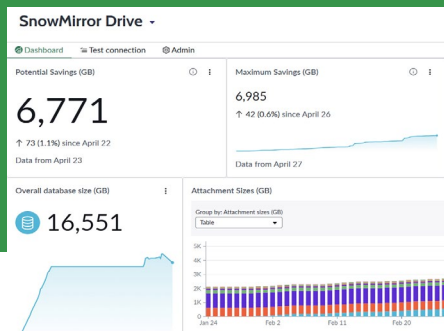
SnowMirror Drive

Dashboard Test connection Admin

Potential Savings (GB)

6,771

↑ 73 (1.1%) since April 22

Data from April 23

Maximum Savings (GB)

6,985

↑ 42 (0.6%) since April 26

Data from April 27

Overall database size (GB)

16,551

Attachment Sizes (GB)

Group by: Attachment sizes (GB)

Table

5K
4K
3K
2K
1K
0

Jan 24 Feb 2 Feb 11 Feb 20